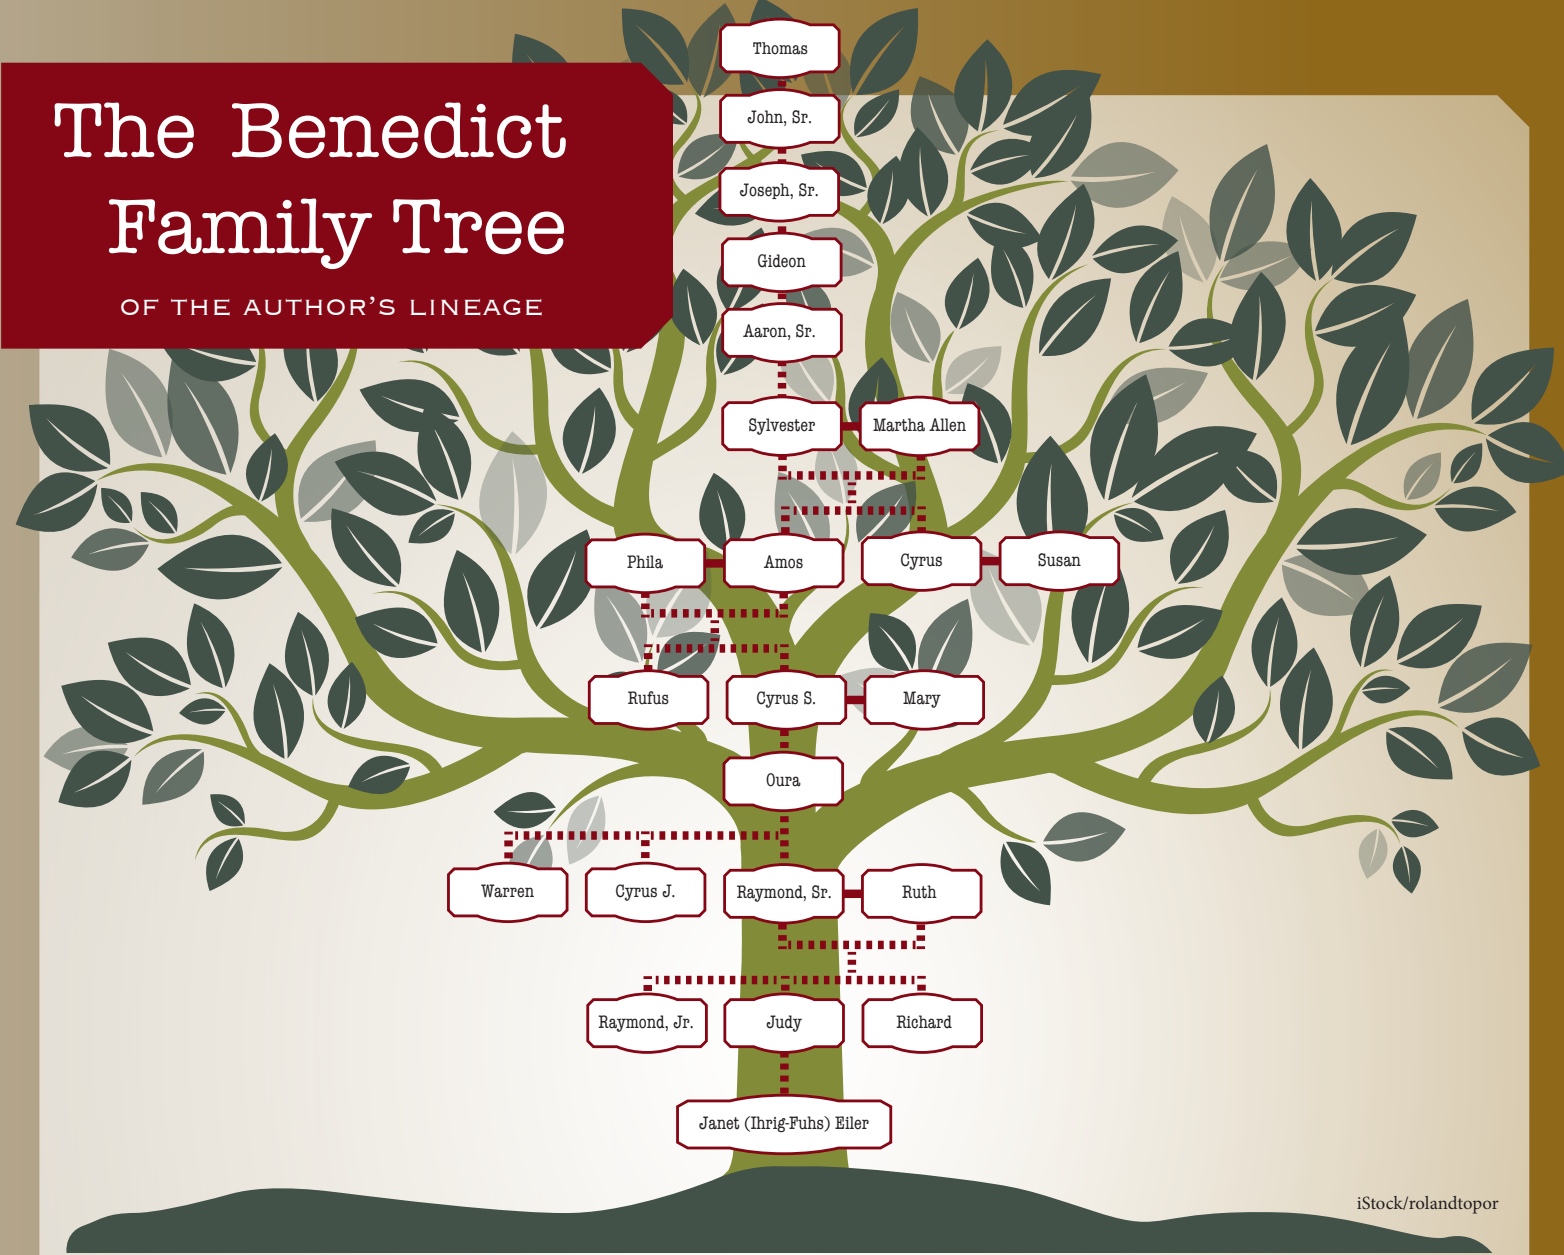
The Benedict Family Tree

OF THE AUTHOR'S LINEAGE

Thomas

John, Sr.

Joseph, Sr.

Gideon

Aaron, Sr.

Sylvester

Martha Allen

Phila

Amos

Cyrus

Susan

Rufus

Cyrus S.

Mary

Oura

Warren

Cyrus J.

Raymond, Sr.

Ruth

Raymond, Jr.

Judy

Richard

Janet (Ihrig-Fuhs) Eiler

iStock/rolandtopor